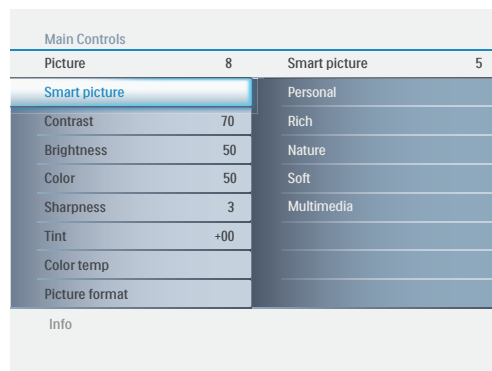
Main Controls

| Picture | 8 | Smart picture | 5 |
|---|---|---|---|
| Smart picture | | Personal | |
| Contrast | 70 | Rich | |
| Brightness | 50 | Nature | |
| Color | 50 | Soft | |
| Sharpness | 3 | Multimedia | |
| Tint | +00 | | |
| Color temp | | | |
| Picture format | | | |

Info